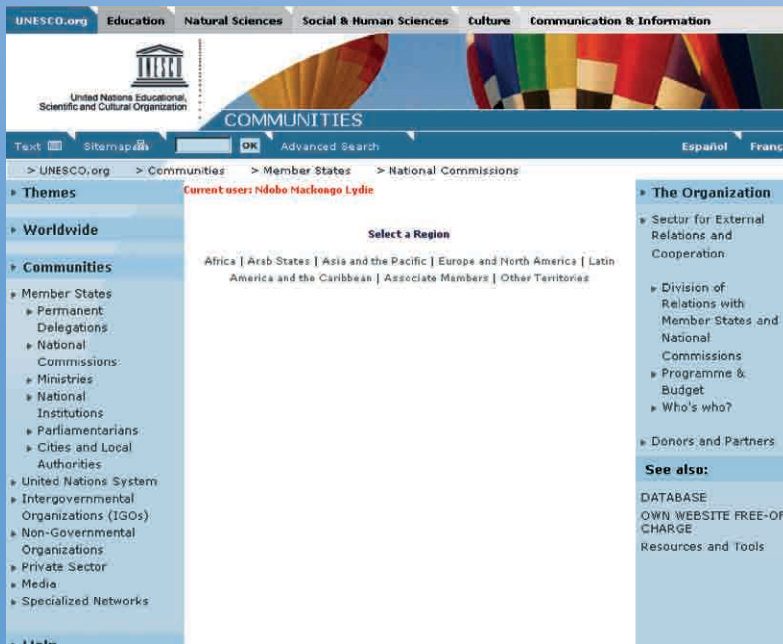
UNESCO.org Education Natural Sciences Social & Human Sciences Culture Communication & Information

UNESCO

United Nations Educational, Scientific and Cultural Organization

COMMUNITIES

Text Sitemap OK Advanced Search Español Franç

> UNESCO.org > Communities > Member States > National Commissions

Themes

Worldwide

Communities

Member States
Permanent Delegations
National Commissions
Ministries
National Institutions
Parliamentarians
Cities and Local Authorities
United Nations System
Intergovernmental Organizations (IGOs)
Non-Governmental Organizations
Private Sector
Media
Specialized Networks

Current user: Ndobo Mackongo Lydie

Select a Region

Africa | Arab States | Asia and the Pacific | Europe and North America | Latin America and the Caribbean | Associate Members | Other Territories

The Organization

Sector for External Relations and Cooperation

Division of Relations with Member States and National Commissions
Programme & Budget
Who's who?

Donors and Partners

See also:

DATABASE
OWN WEBSITE FREE-OF CHARGE
Resources and Tools

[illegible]